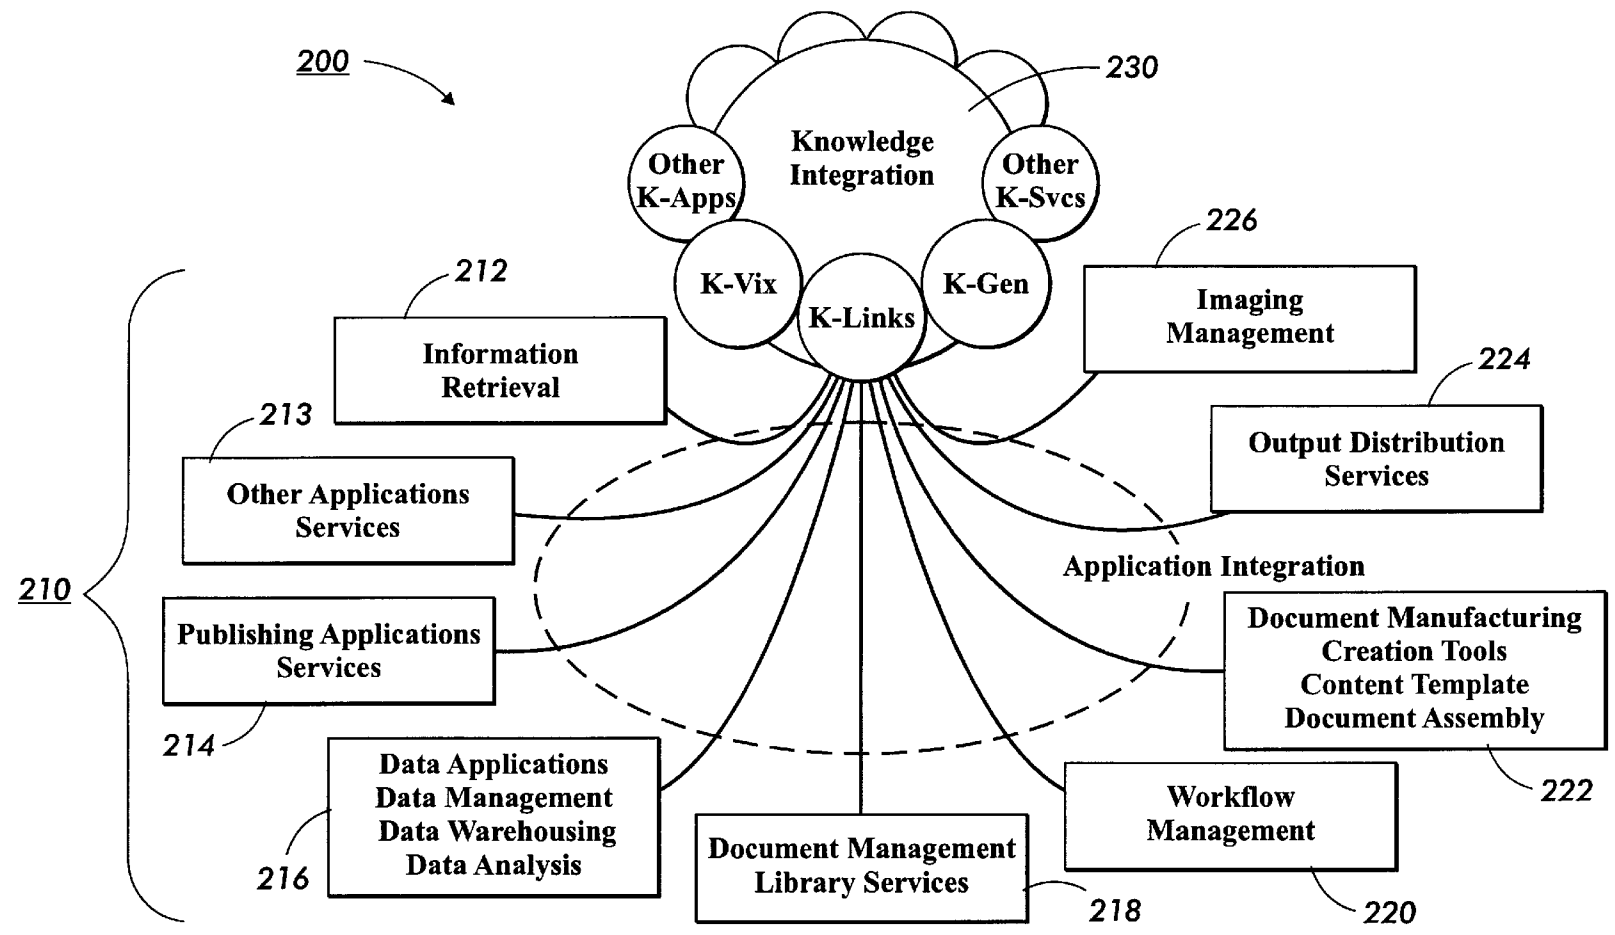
200

230

Knowledge Integration

Other K-Apps

Other K-Svcs

K-Vix

K-Links

K-Gen

226

Imaging Management

212

Information Retrieval

224

Output Distribution Services

213

Other Applications Services

Application Integration

210

Publishing Applications Services

Document Manufacturing Creation Tools Content Template Document Assembly

214

Data Applications Data Management Data Warehousing Data Analysis

Workflow Management

222

Document Management Library Services

216

218

220